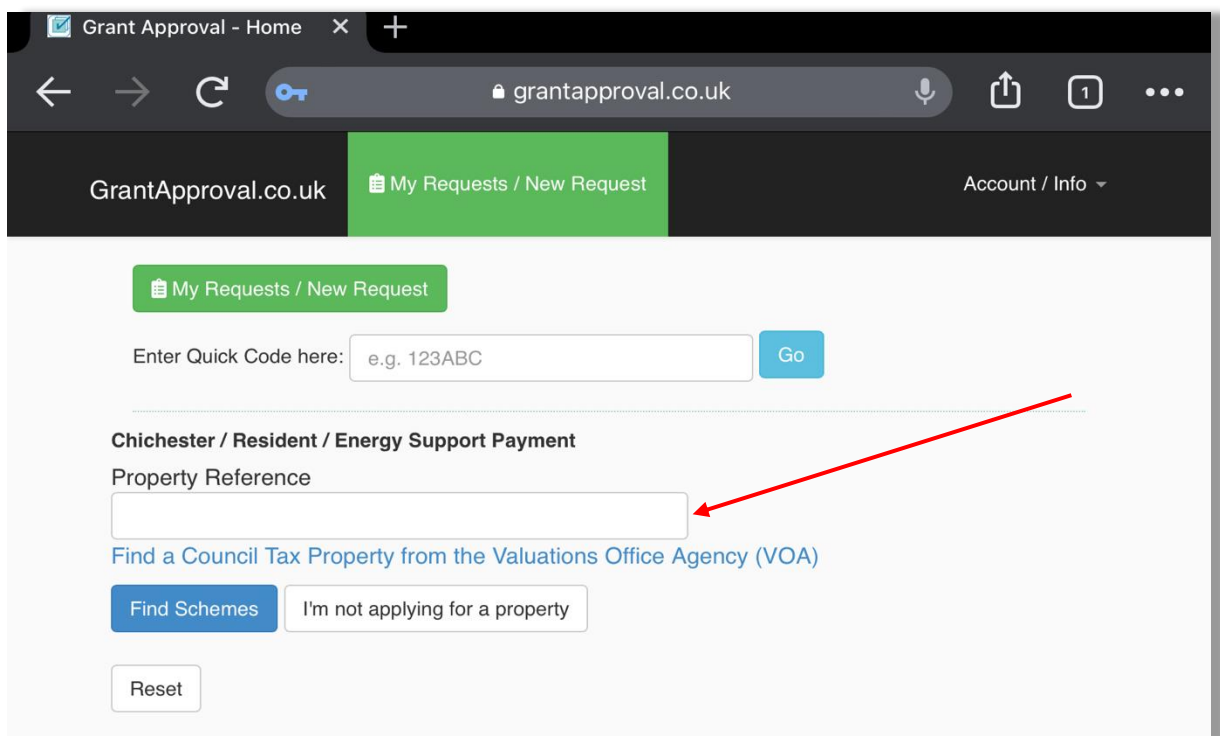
Grant Approval - Home

grantapproval.co.uk

1

GrantApproval.co.uk

My Requests / New Request

Account / Info

My Requests / New Request

Enter Quick Code here: e.g. 123ABC Go

Chichester / Resident / Energy Support Payment

Property Reference

Find a Council Tax Property from the Valuations Office Agency (VOA)

Find Schemes I'm not applying for a property

Reset